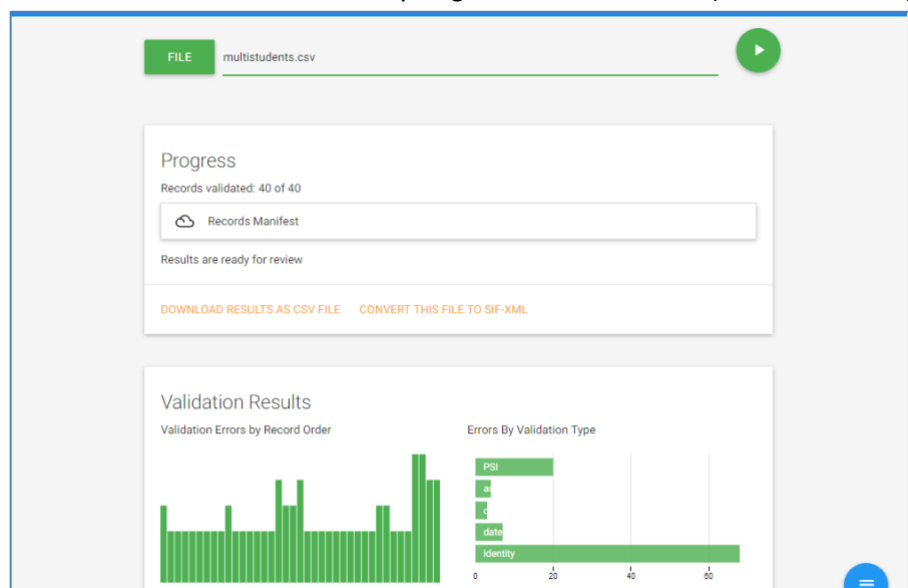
FILE multistudents.csv

Progress

Records validated: 40 of 40

Records Manifest

Results are ready for review

DOWNLOAD RESULTS AS CSV FILE CONVERT THIS FILE TO SIF-XML

Validation Results

Validation Errors by Record Order

Errors By Validation Type

PSI
a
c
date
identity

0 20 40 60